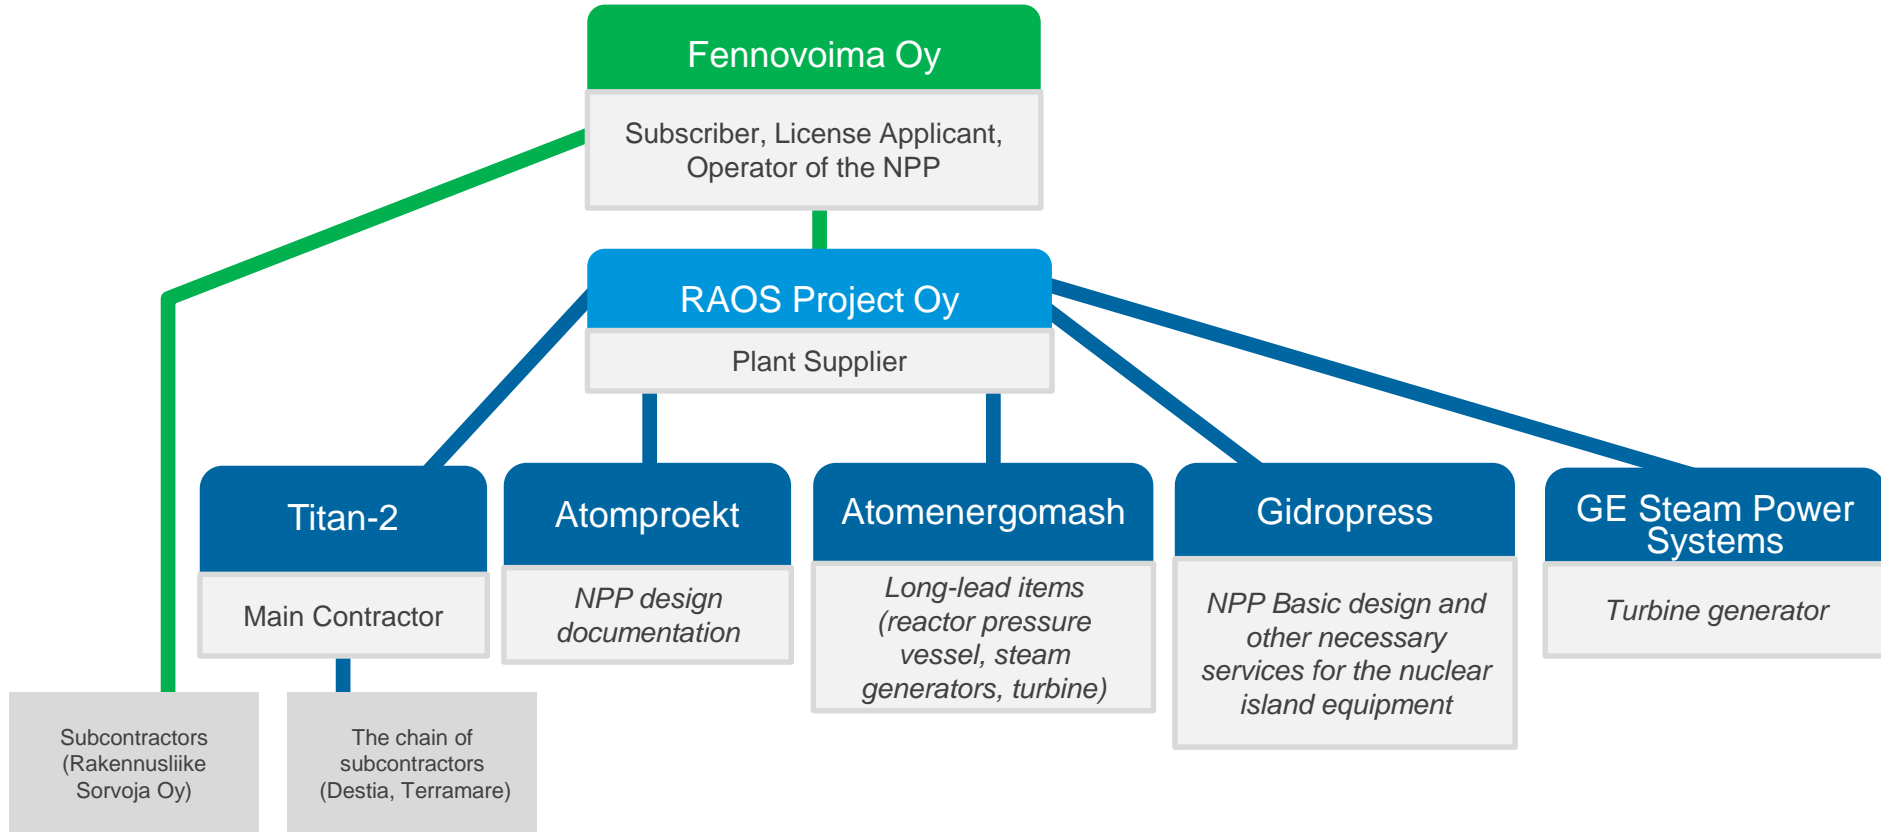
Fennovoima Oy

Subscriber, License Applicant, Operator of the NPP

RAOS Project Oy

Plant Supplier

Titan-2

Main Contractor

Atomproekt

NPP design documentation

Atomenergomash

Long-lead items (reactor pressure vessel, steam generators, turbine)

Gidropress

NPP Basic design and other necessary services for the nuclear island equipment

GE Steam Power Systems

Turbine generator

Subcontractors (Rakennusliike Sorvoja Oy)

The chain of subcontractors (Destia, Terramare)